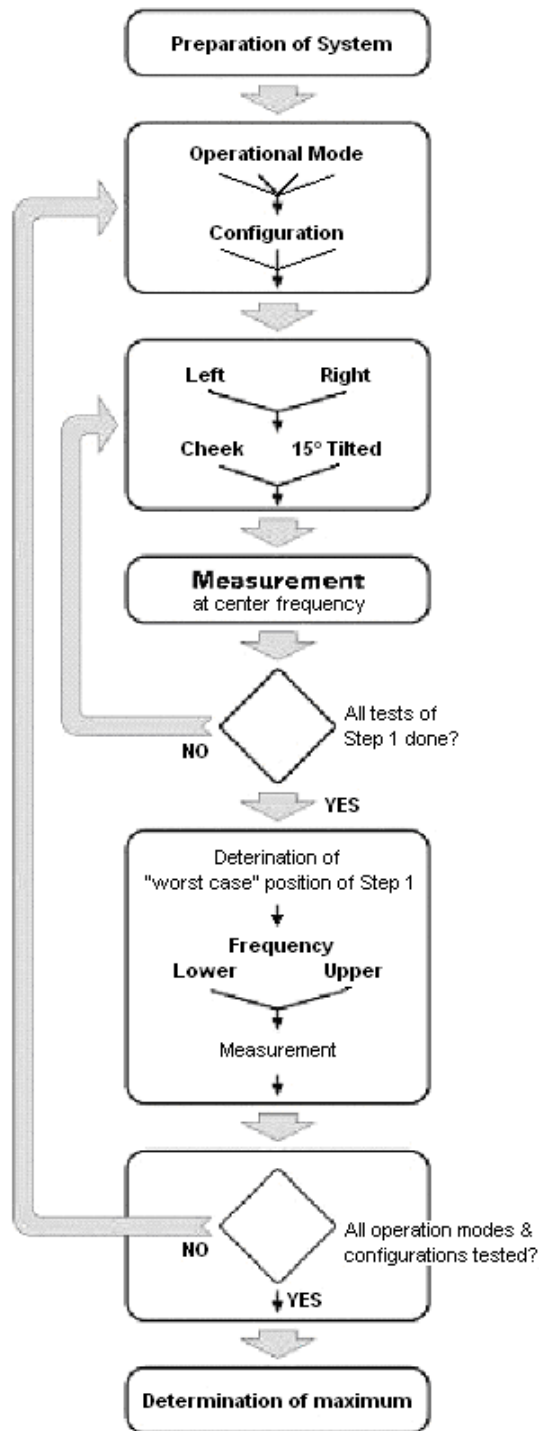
Preparation of System

Operational Mode

Configuration

Left

Right

Cheek

15° Tilted

Measurement
at center frequency

All tests of Step 1 done?

NO

YES

Deterination of "worst case" position of Step 1

Frequency

Lower

Upper

Measurement

All operation modes & configurations tested?

NO

YES

Determination of maximum